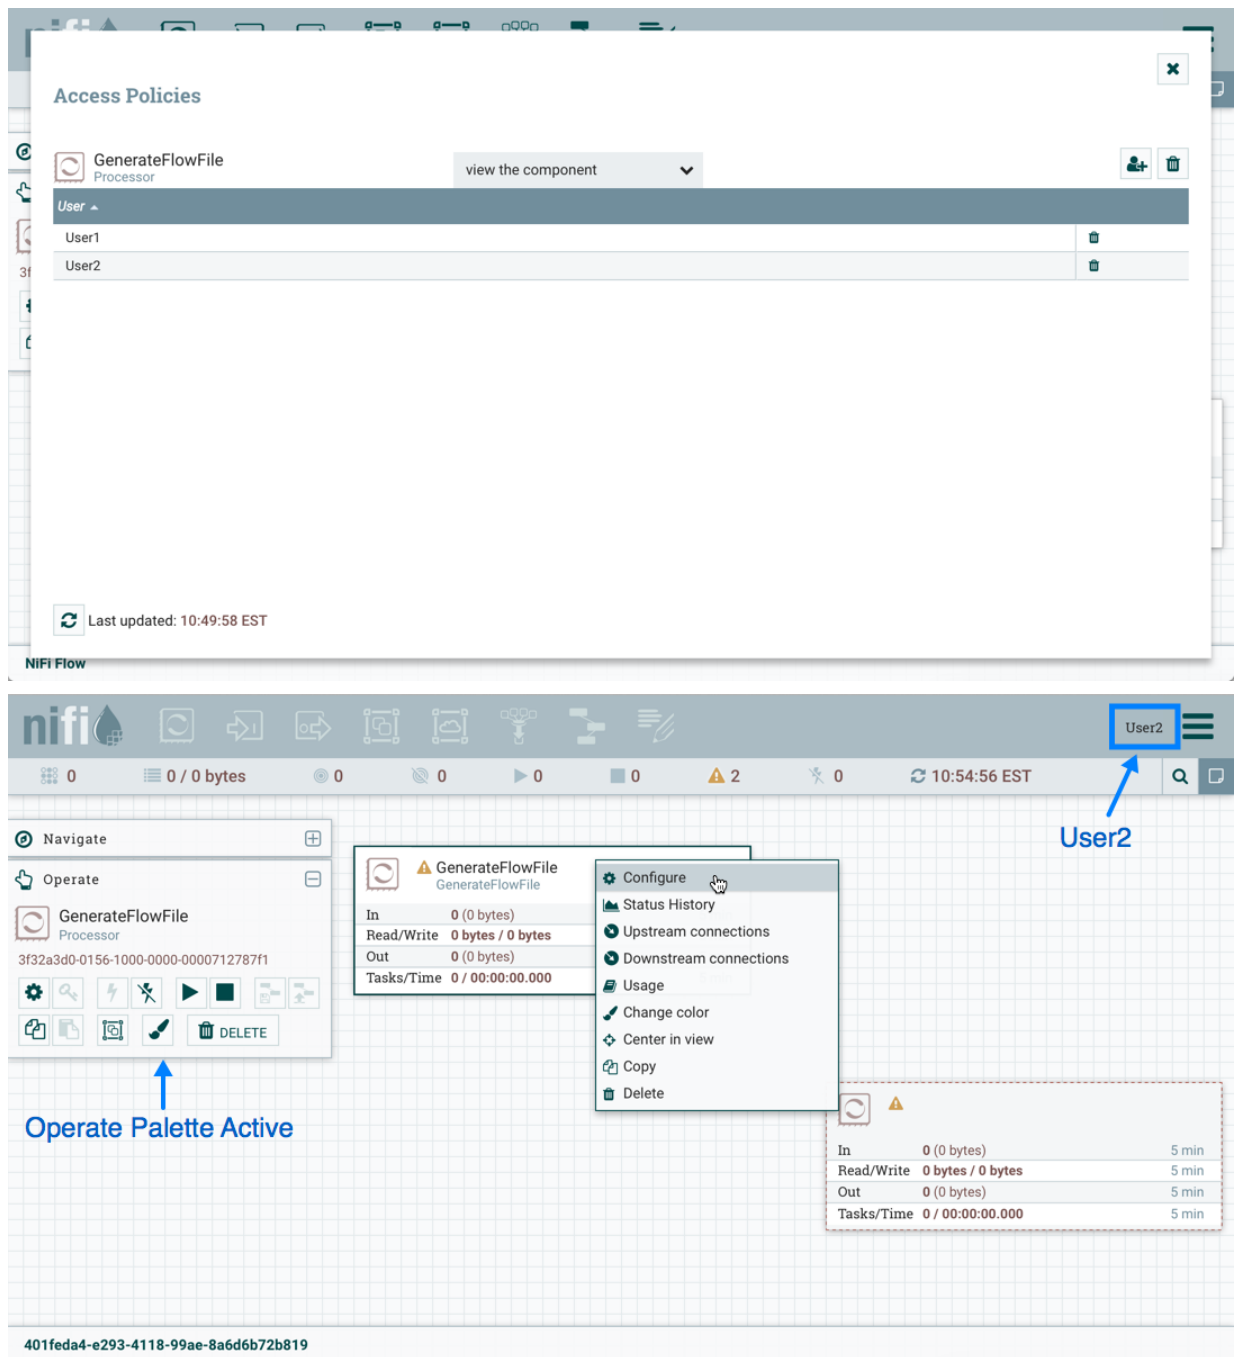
Access Policies

GenerateFlowFile
Processor

view the component

| User |  |
|---|---|
| User1 |  |
| User2 |  |

Last updated: 10:49:58 EST

NiFi Flow

nifi

User2

0  0 / 0 bytes  0  0  0  0  2  0  10:54:56 EST

User2

Navigate

Operate

GenerateFlowFile
Processor
3f32a3d0-0156-1000-0000-0000712787f1

DELETE

Operate Palette Active

GenerateFlowFile
GenerateFlowFile

| In | 0 (0 bytes) |
|---|---|
| Read/Write | 0 bytes / 0 bytes |
| Out | 0 (0 bytes) |
| Tasks/Time | 0 / 00:00:00.000 |

Configure
Status History
Upstream connections
Downstream connections
Usage
Change color
Center in view
Copy
Delete

| In | 0 (0 bytes) | 5 min |
|---|---|---|
| Read/Write | 0 bytes / 0 bytes | 5 min |
| Out | 0 (0 bytes) | 5 min |
| Tasks/Time | 0 / 00:00:00.000 | 5 min |

401feda4-e293-4118-99ae-8a6d6b72b819